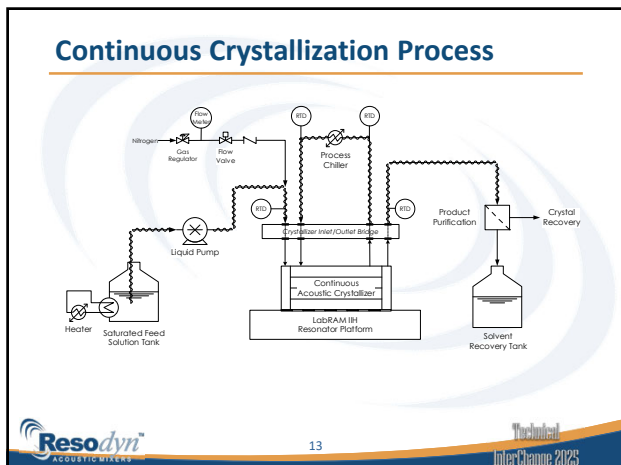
Continuous Crystallization Process

Flow Meter

Nitrogen

Gas Regulator

Flow Valve

RTD

RTD

Process Chiller

RTD

RTD

Product Purification

Crystal Recovery

Crystallizer Inlet/Outlet Bridge

Liquid Pump

Continuous Acoustic Crystallizer

LabRAM IIH Resonator Platform

Heater

Saturated Feed Solution Tank

Solvent Recovery Tank

Resodyn™ ACOUSTIC MIXERS

13

Technical InterChange 2025